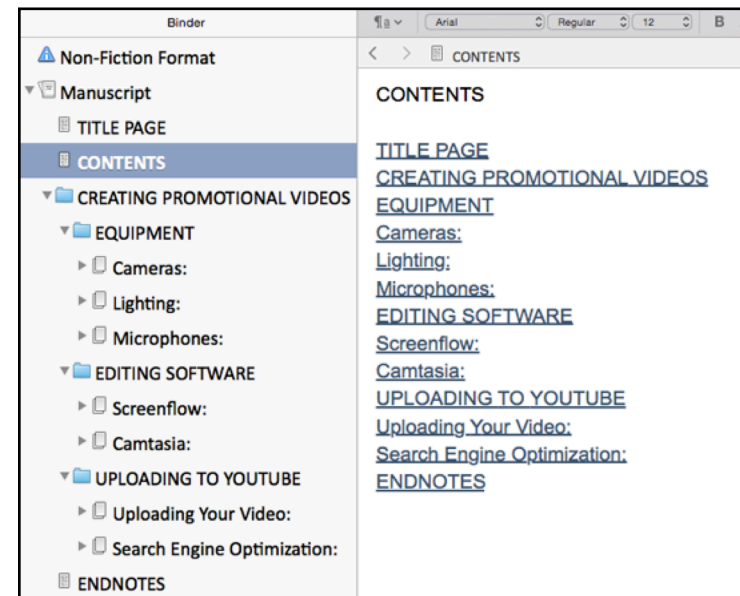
Binder

Non-Fiction Format
Manuscript
TITLE PAGE
CONTENTS
CREATING PROMOTIONAL VIDEOS
EQUIPMENT
Cameras:
Lighting:
Microphones:
EDITING SOFTWARE
Screenflow:
Camtasia:
UPLOADING TO YOUTUBE
Uploading Your Video:
Search Engine Optimization:
ENDNOTES

¶a Arial Regular 12 B

CONTENTS

CONTENTS

TITLE PAGE
CREATING PROMOTIONAL VIDEOS
EQUIPMENT
Cameras:
Lighting:
Microphones:
EDITING SOFTWARE
Screenflow:
Camtasia:
UPLOADING TO YOUTUBE
Uploading Your Video:
Search Engine Optimization:
ENDNOTES